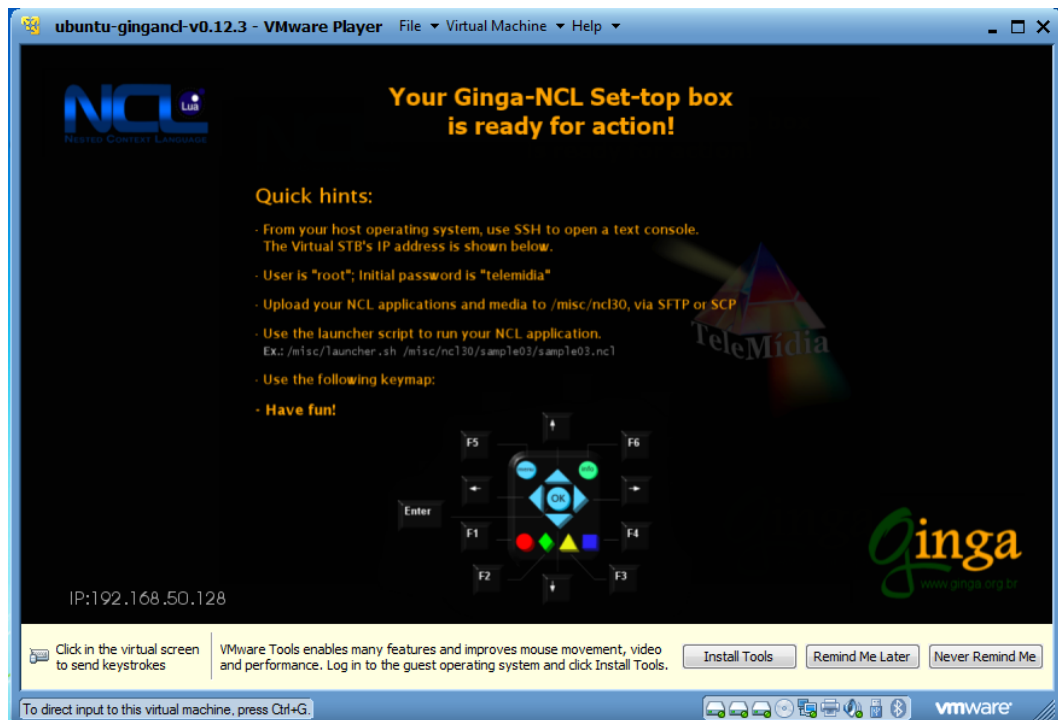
ubuntu-gingancl-v0.12.3 - VMware Player File ▾ Virtual Machine ▾ Help ▾

NCL Lua
Nested Context Language

Your Ginga-NCL Set-top box
is ready for action!

Quick hints:

- From your host operating system, use SSH to open a text console.
The Virtual STB's IP address is shown below.

- User is "root"; Initial password is "telemidia"

- Upload your NCL applications and media to /misc/ncl30, via SFTP or SCP

- Use the launcher script to run your NCL application.
Ex.: /misc/launcher.sh /misc/ncl30/sample03/sample03.ncl

- Use the following keymap:

- Have fun!

TeleMídia

F5
F6
Enter
F1
F4
F2
F3
menu
info
OK

Ginga
www.ginga.org.br

IP:192.168.50.128

Click in the virtual screen to send keystrokes

VMware Tools enables many features and improves mouse movement, video and performance. Log in to the guest operating system and click Install Tools.

Install Tools
Remind Me Later
Never Remind Me

To direct input to this virtual machine, press Ctrl+G.

vmware